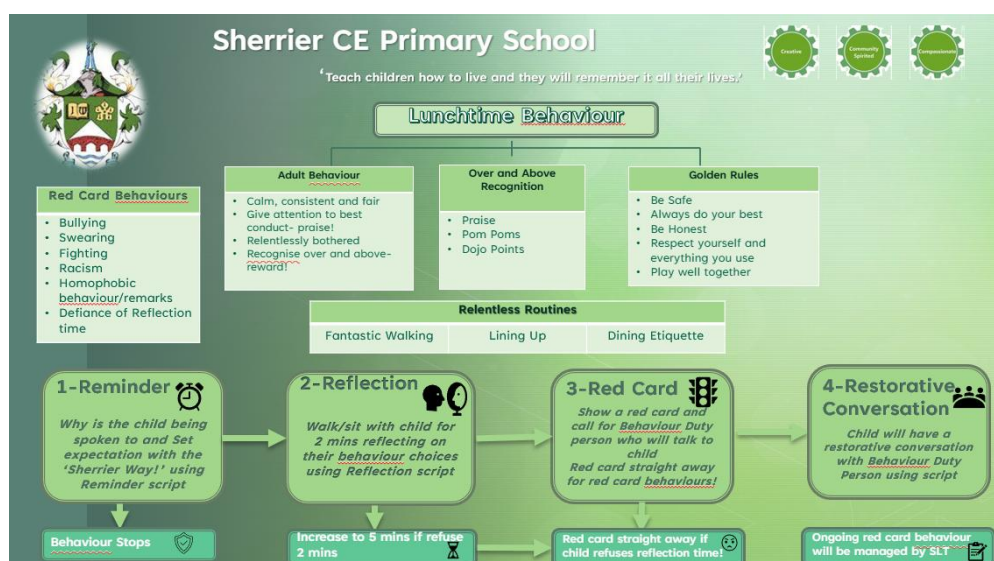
Sherrier CE Primary School

'Teach children how to live and they will remember it all their lives.'

Creative

Community Spirited

Compassionate

Lunchtime Behaviour

Red Card Behaviours
- Bullying
- Swearing
- Fighting
- Racism
- Homophobic behaviour/remarks
- Defiance of Reflection time

Adult Behaviour
- Calm, consistent and fair
- Give attention to best conduct- praise!
- Relentlessly bothered
- Recognise over and above-reward!

Over and Above Recognition
- Praise
- Pom Poms
- Dojo Points

Golden Rules
- Be Safe
- Always do your best
- Be Honest
- Respect yourself and everything you use
- Play well together

| Relentless Routines | | |
|---|---|---|
| Fantastic Walking | Lining Up | Dining Etiquette |

1-Reminder

Why is the child being spoken to and Set expectation with the 'Sherrier Way!' using Reminder script

2-Reflection

Walk/sit with child for 2 mins reflecting on their behaviour choices using Reflection script

3-Red Card

Show a red card and call for Behaviour Duty person who will talk to child
Red card straight away for red card behaviours!

4-Restorative Conversation

Child will have a restorative conversation with Behaviour Duty Person using script

Behaviour Stops

Increase to 5 mins if refuse 2 mins

Red card straight away if child refuses reflection time!

Ongoing red card behaviour will be managed by SLT